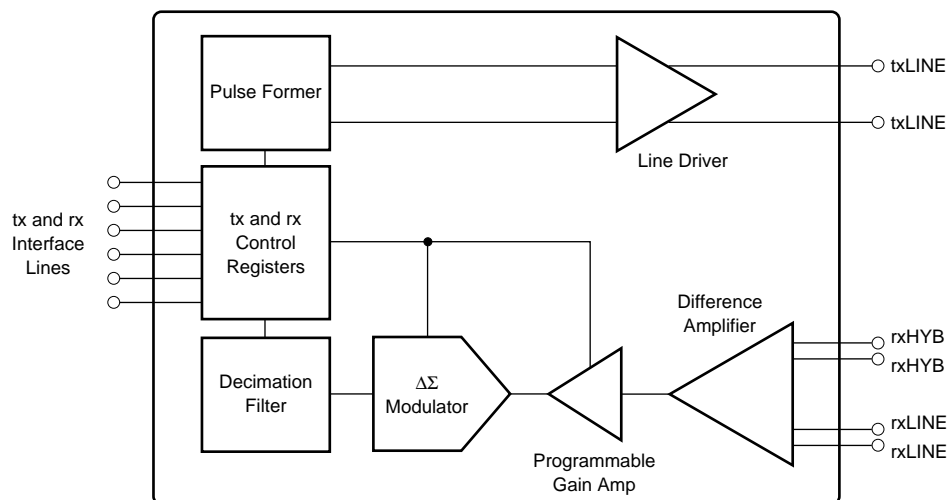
Pulse Former

txLINE

txLINE

Line Driver

tx and rx Interface Lines

tx and rx Control Registers

Difference Amplifier

rxHYB

rxHYB

Decimation Filter

$\Delta\Sigma$ Modulator

rxLINE

rxLINE

Programmable Gain Amp